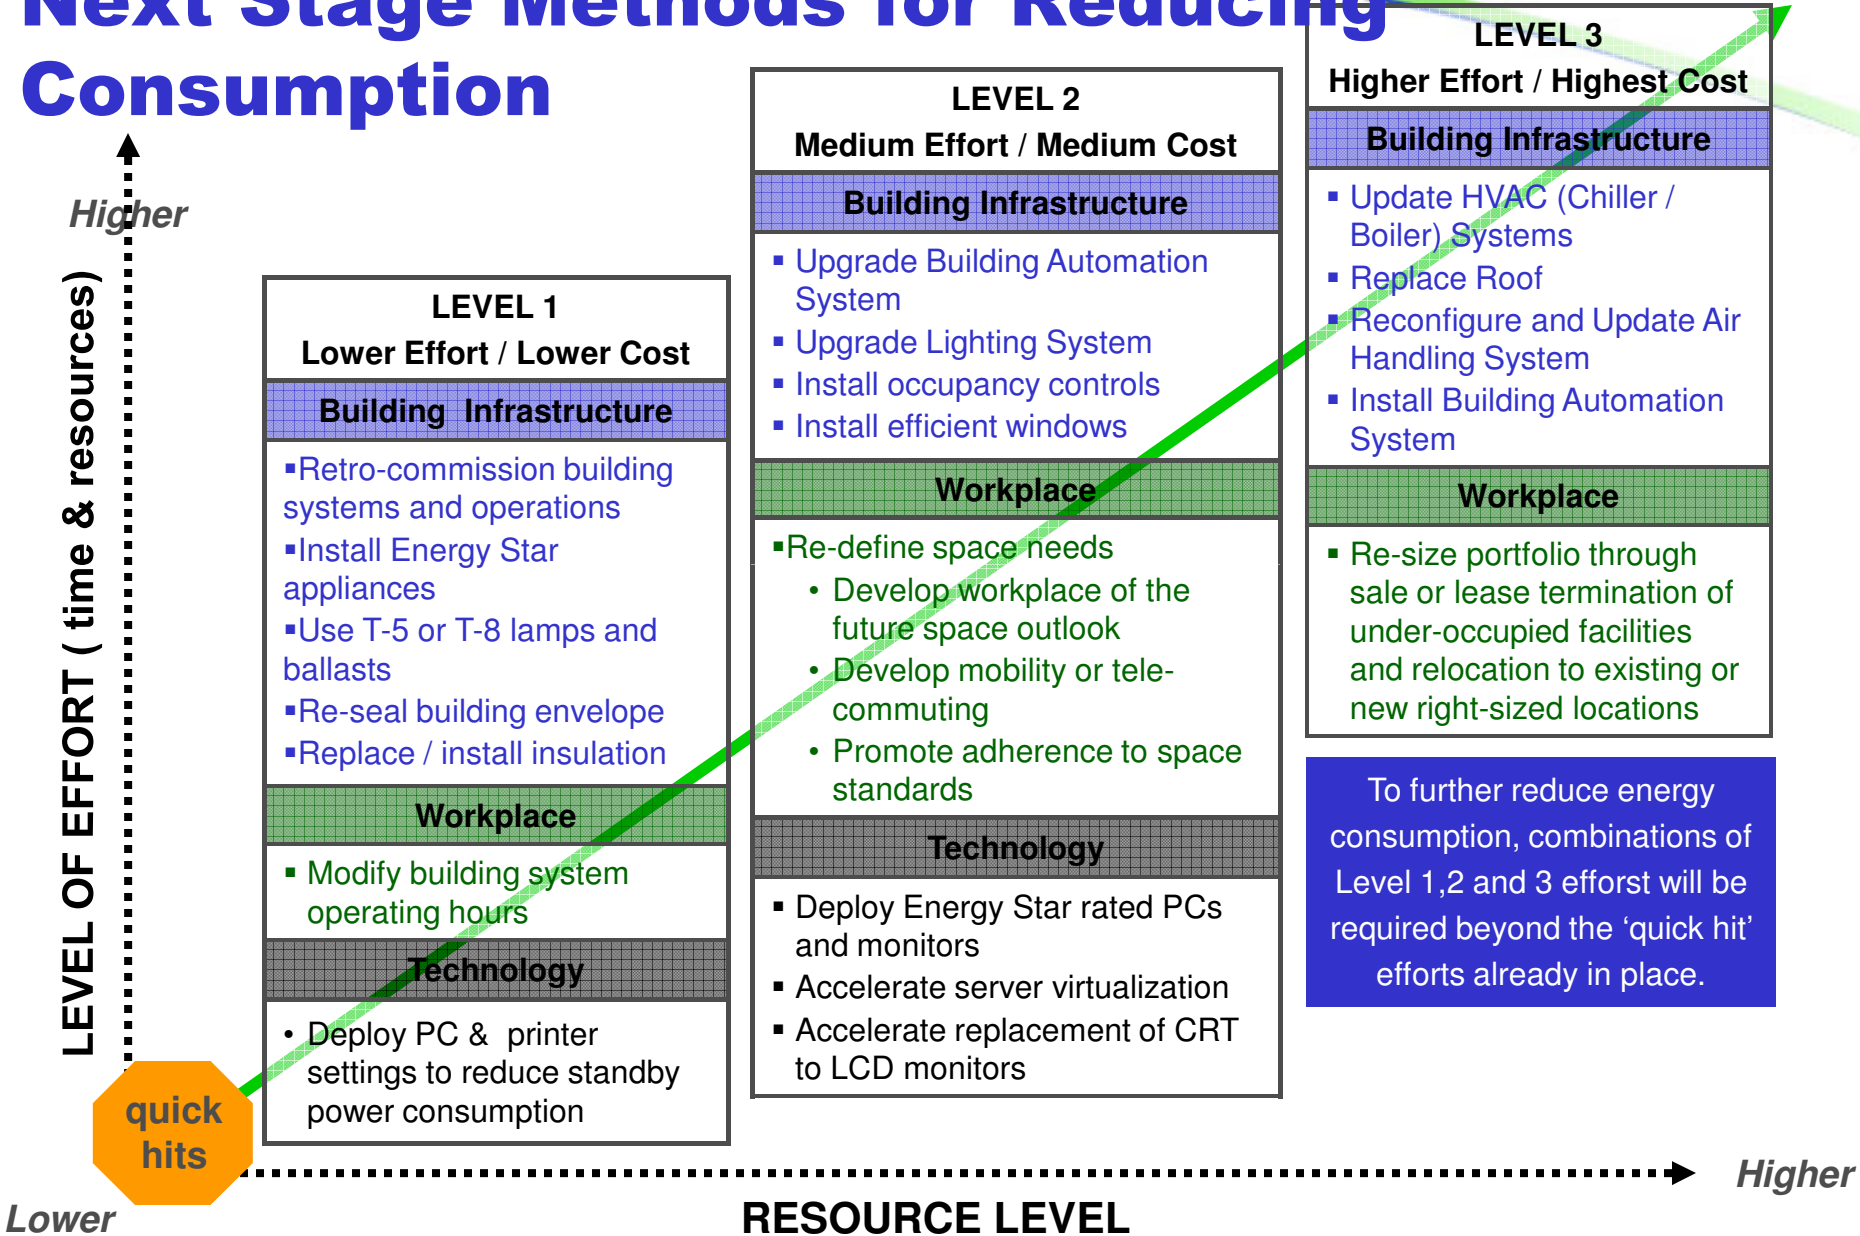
Next Stage Methods for Reducing Consumption

Higher

LEVEL OF EFFORT ( time & resources)

LEVEL 1
Lower Effort / Lower Cost

Building Infrastructure

▪Retro-commission building systems and operations
▪Install Energy Star appliances
▪Use T-5 or T-8 lamps and ballasts
▪Re-seal building envelope
▪Replace / install insulation

Workplace

▪ Modify building system operating hours

Technology

• Deploy PC & printer settings to reduce standby power consumption

LEVEL 2
Medium Effort / Medium Cost

Building Infrastructure

▪ Upgrade Building Automation System
▪ Upgrade Lighting System
▪ Install occupancy controls
▪ Install efficient windows

Workplace

▪Re-define space needs
• Develop workplace of the future space outlook
• Develop mobility or tele-commuting
• Promote adherence to space standards

Technology

▪ Deploy Energy Star rated PCs and monitors
▪ Accelerate server virtualization
▪ Accelerate replacement of CRT to LCD monitors

LEVEL 3
Higher Effort / Highest Cost

Building Infrastructure

▪ Update HVAC (Chiller / Boiler) Systems
▪ Replace Roof
▪ Reconfigure and Update Air Handling System
▪ Install Building Automation System

Workplace

▪ Re-size portfolio through sale or lease termination of under-occupied facilities and relocation to existing or new right-sized locations

To further reduce energy consumption, combinations of Level 1,2 and 3 efforst will be required beyond the 'quick hit' efforts already in place.

quick hits

Lower

RESOURCE LEVEL

Higher